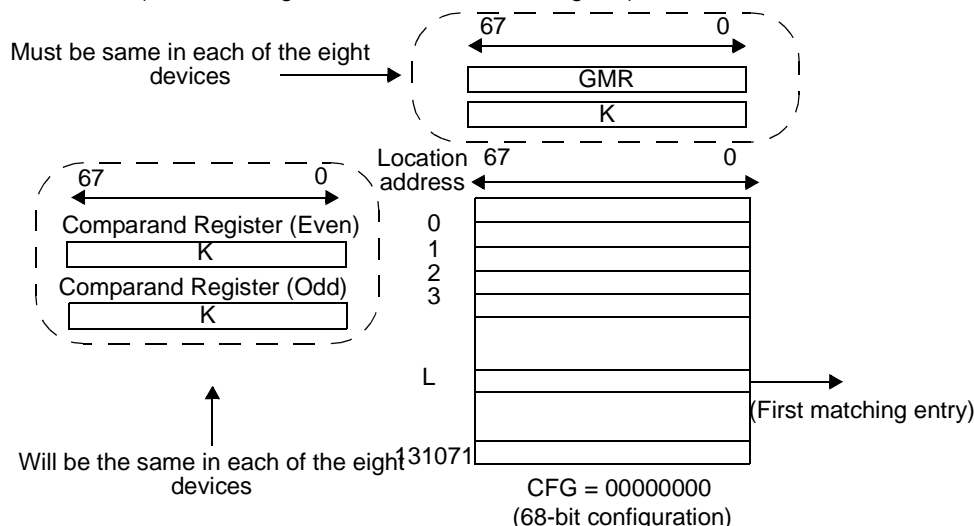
Must be same in each of the eight devices

67 0

GMR

K

Location address 67 0

67 0

Comparand Register (Even)

K

Comparand Register (Odd)

K

0
1
2
3

L

(First matching entry)

Will be the same in each of the eight devices

131071

CFG = 00000000
(68-bit configuration)